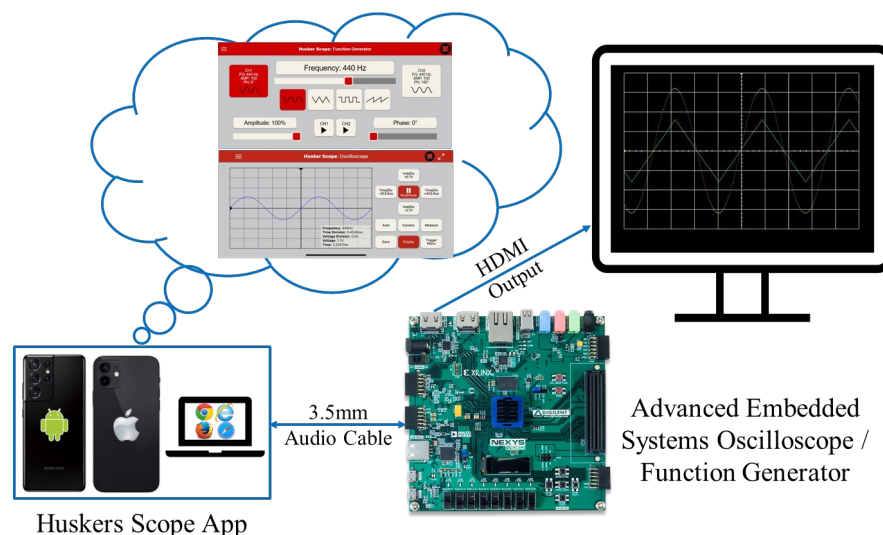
Husker Scope: Function Generator

CH1
FG: 440 Hz
AMP: 100
PH: 0°

Frequency: 440 Hz

CH2
FG: 440 Hz
AMP: 100
PH: 180°

Amplitude: 100%

CH1

CH2

Phase: 0°

Husker Scope: Oscilloscope

Frequency:
Time Division:
Voltage Division:
Voltage:
Time:

Auto

Cursors

Measure

Save

Display

HDMI
Output

3.5mm
Audio Cable

XILINX

DIGILENT

NEXYS

Advanced Embedded Systems Oscilloscope / Function Generator

Huskers Scope App